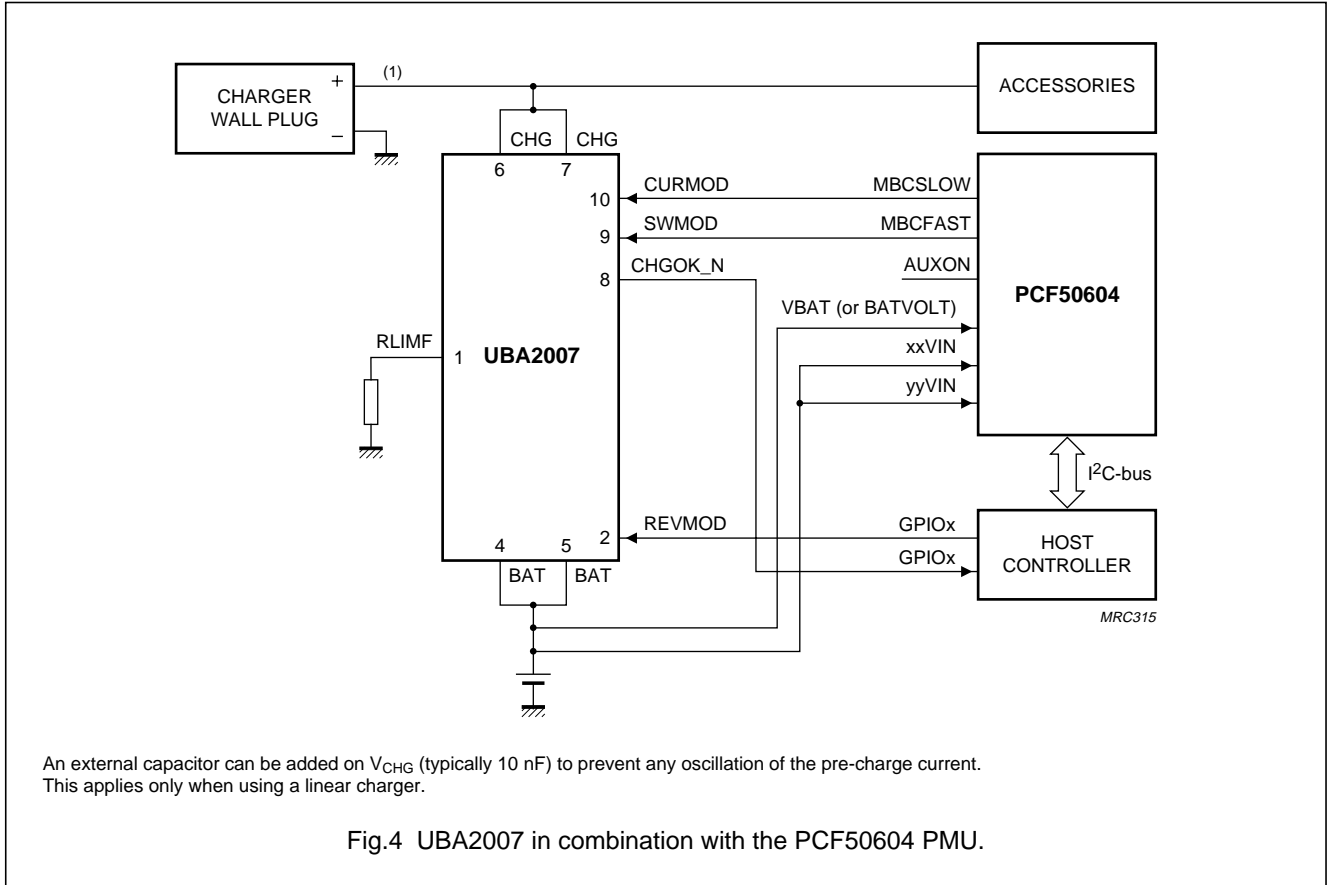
CHARGER WALL PLUG

+

−

(1)

ACCESSORIES

CHG

CHG

6

7

10

CURMOD

MBCSLOW

9

SWMOD

MBCFAST

8

CHGOK_N

AUXON

PCF50604

VBAT (or BATVOLT)

xxVIN

yyVIN

RLIMF

1

UBA2007

$I^2C$-bus

2

REVMOD

GPIOx

GPIOx

HOST CONTROLLER

4

5

BAT

BAT

MRC315

An external capacitor can be added on $V_{CHG}$ (typically 10 nF) to prevent any oscillation of the pre-charge current. This applies only when using a linear charger.

Fig.4 UBA2007 in combination with the PCF50604 PMU.